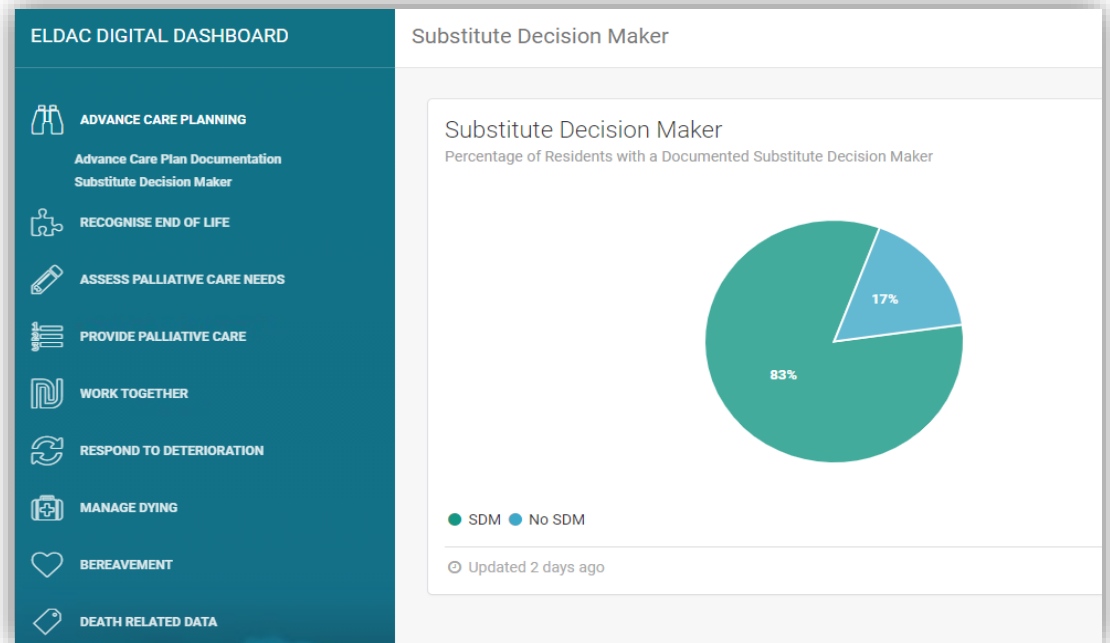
ELDAC DIGITAL DASHBOARD

ADVANCE CARE PLANNING
Advance Care Plan Documentation
Substitute Decision Maker

RECOGNISE END OF LIFE

ASSESS PALLIATIVE CARE NEEDS

PROVIDE PALLIATIVE CARE

WORK TOGETHER

RESPOND TO DETERIORATION

MANAGE DYING

BEREAVEMENT

DEATH RELATED DATA

Substitute Decision Maker

Substitute Decision Maker
Percentage of Residents with a Documented Substitute Decision Maker

17%

83%

SDM No SDM

Updated 2 days ago